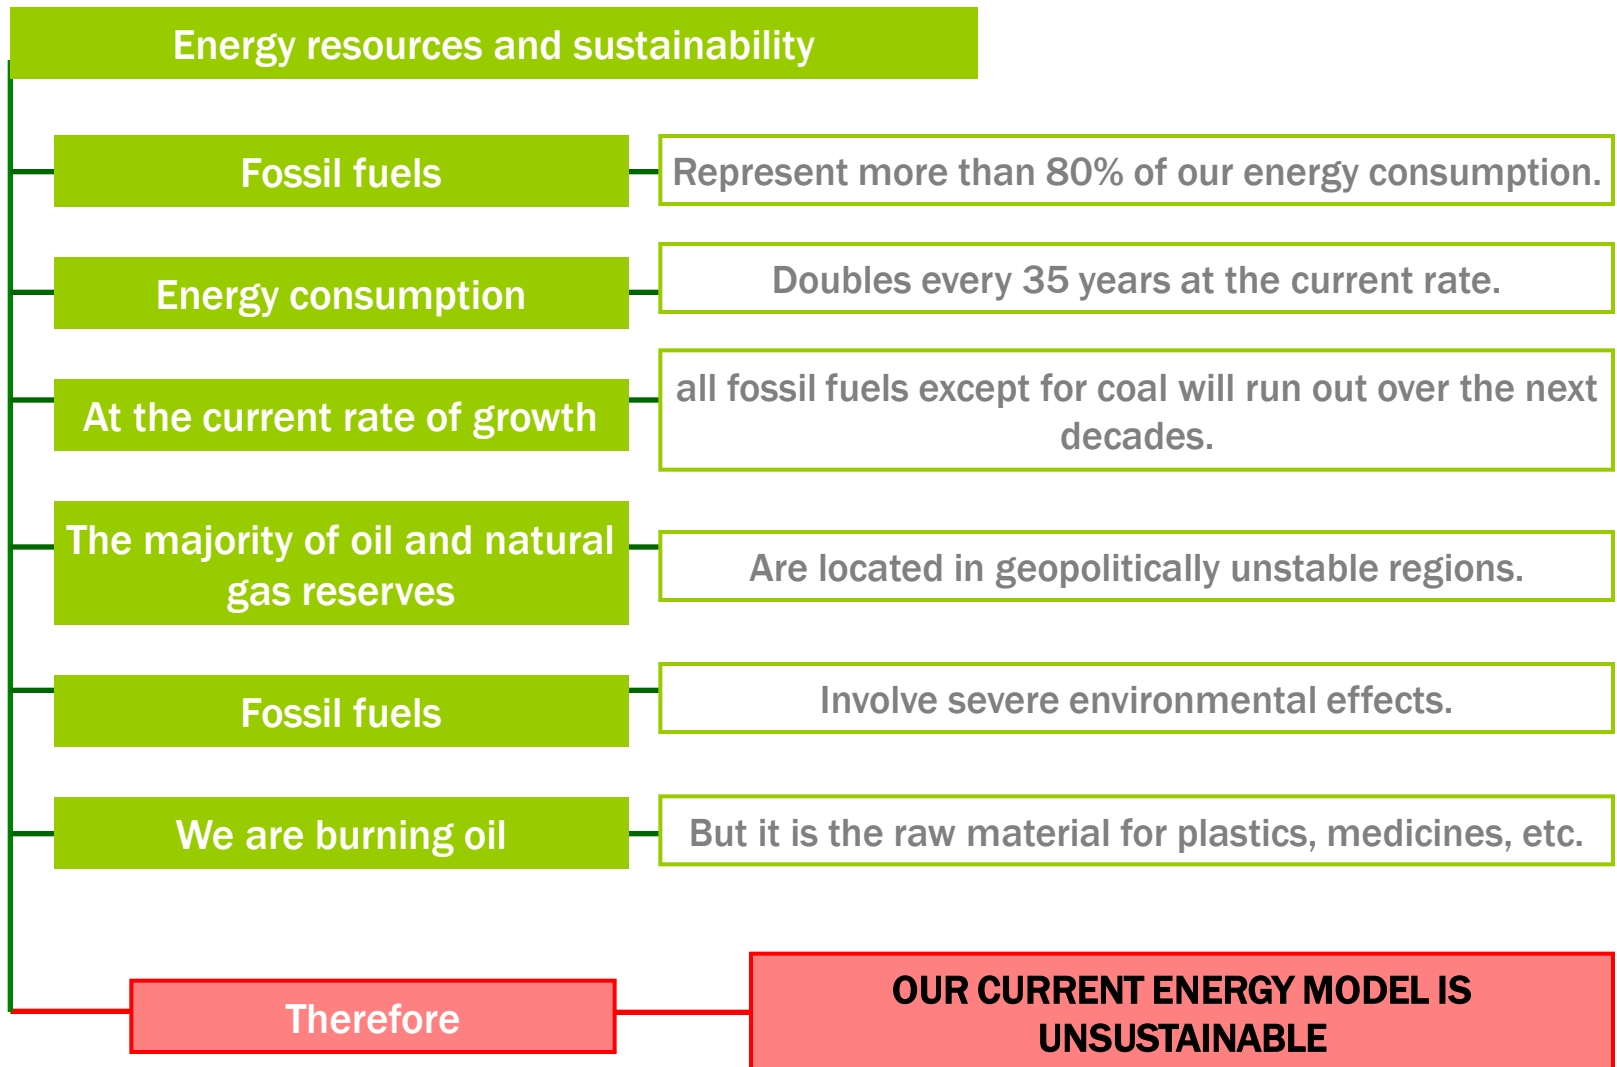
Energy resources and sustainability

Fossil fuels

Represent more than 80% of our energy consumption.

Energy consumption

Doubles every 35 years at the current rate.

At the current rate of growth

all fossil fuels except for coal will run out over the next decades.

The majority of oil and natural gas reserves

Are located in geopolitically unstable regions.

Fossil fuels

Involve severe environmental effects.

We are burning oil

But it is the raw material for plastics, medicines, etc.

Therefore

OUR CURRENT ENERGY MODEL IS UNSUSTAINABLE